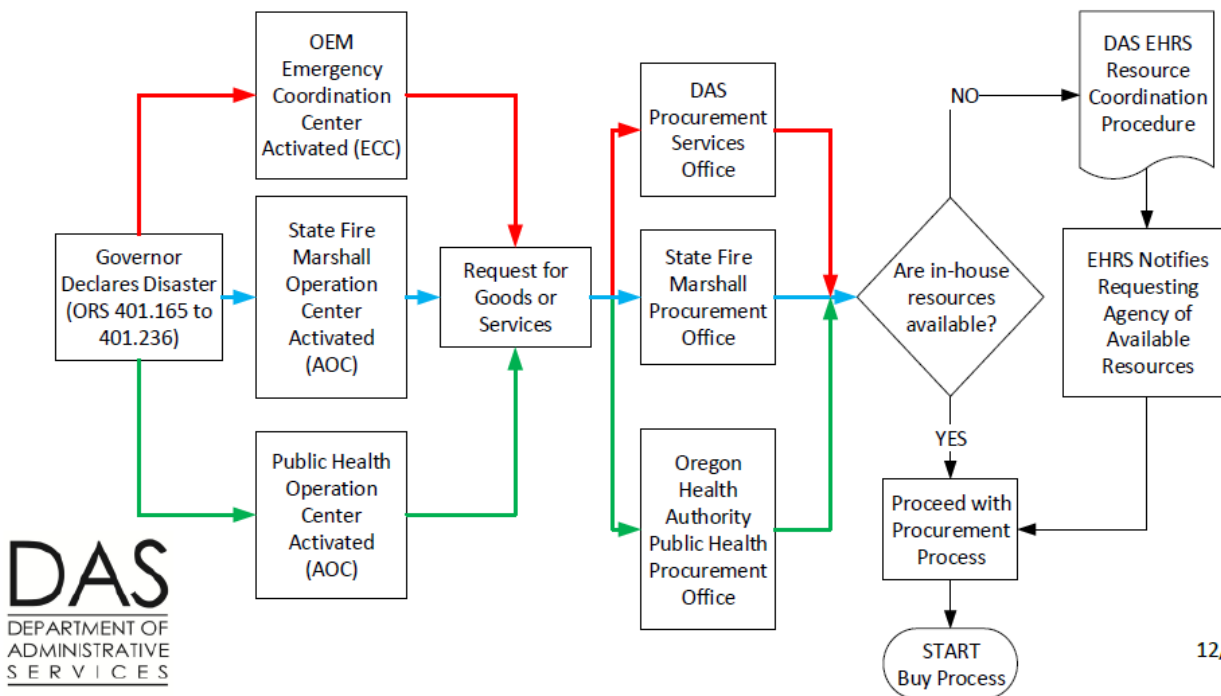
Governor Declares Disaster (ORS 401.165 to 401.236)

OEM Emergency Coordination Center Activated (ECC)

State Fire Marshall Operation Center Activated (AOC)

Public Health Operation Center Activated (AOC)

Request for Goods or Services

DAS Procurement Services Office

State Fire Marshall Procurement Office

Oregon Health Authority Public Health Procurement Office

Are in-house resources available?

NO

YES

DAS EHRS Resource Coordination Procedure

EHRS Notifies Requesting Agency of Available Resources

Proceed with Procurement Process

START Buy Process

DAS
DEPARTMENT OF ADMINISTRATIVE SERVICES

12/